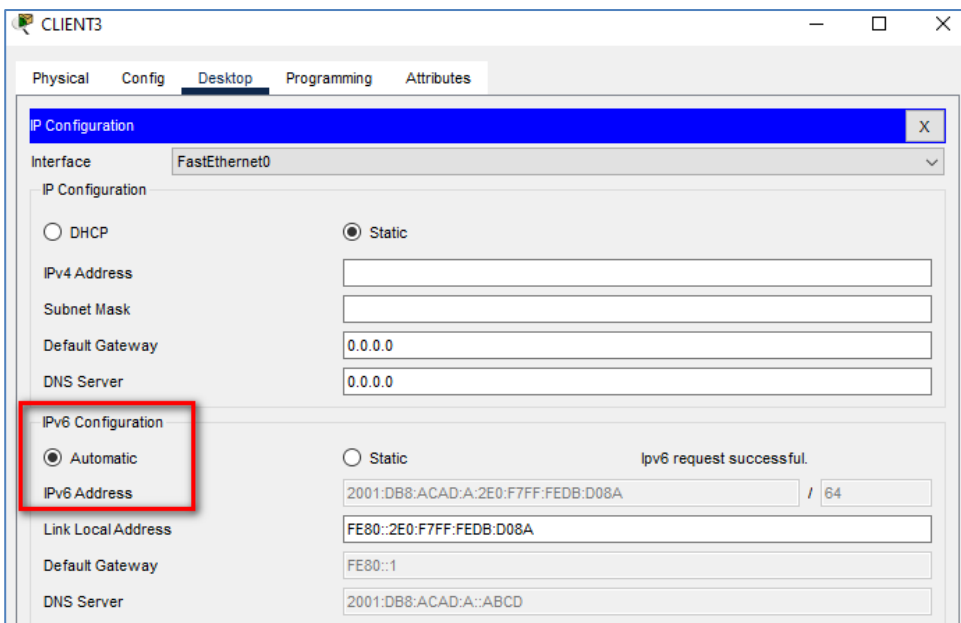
CLIENT3

Physical Config Desktop Programming Attributes

IP Configuration X

Interface FastEthernet0

IP Configuration

DHCP Static

IPv4 Address

Subnet Mask

Default Gateway 0.0.0.0

DNS Server 0.0.0.0

IPv6 Configuration

Automatic Static Ipv6 request successful.

IPv6 Address 2001:DB8:ACAD:A:2E0:F7FF:FEDB:D08A / 64

Link Local Address FE80::2E0:F7FF:FEDB:D08A

Default Gateway FE80::1

DNS Server 2001:DB8:ACAD:A::ABCD